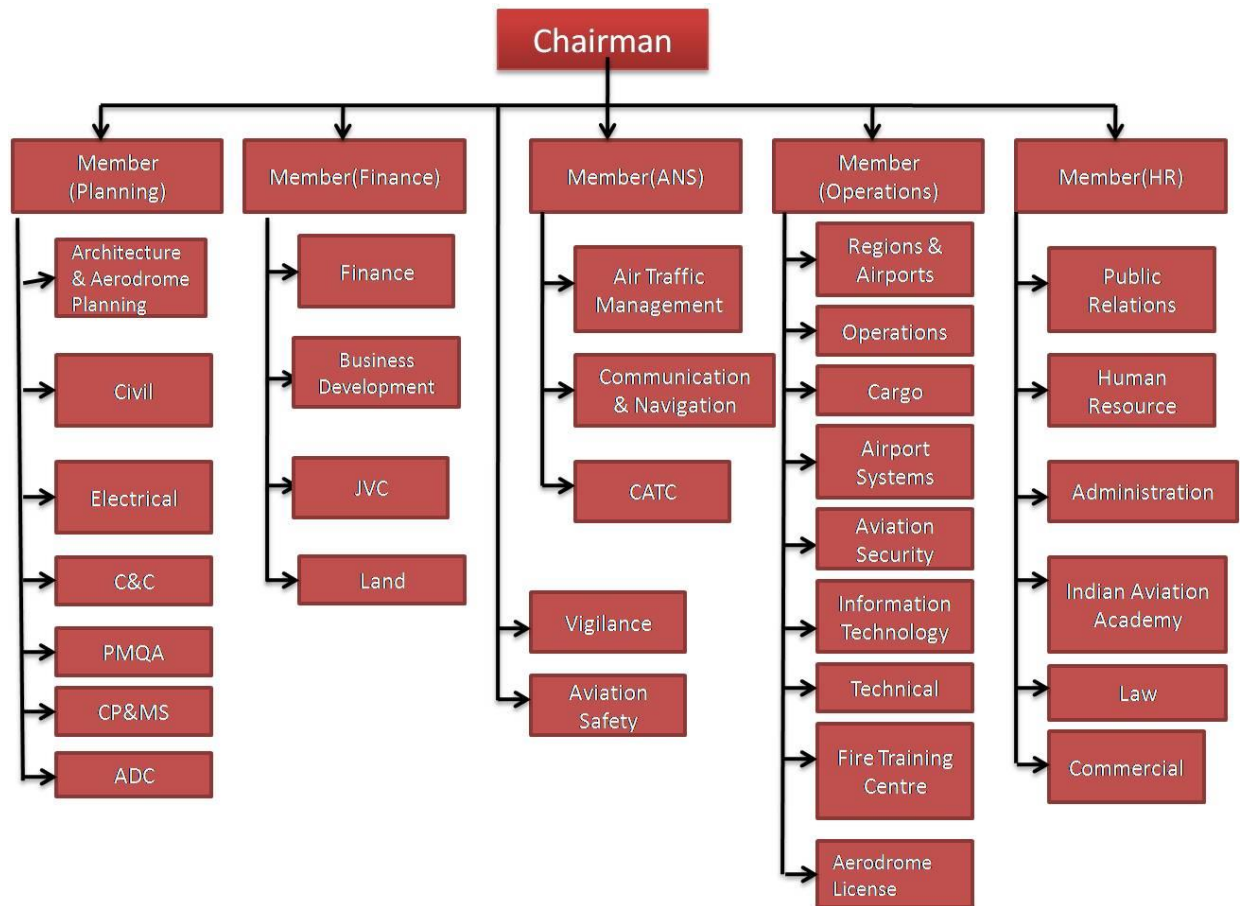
Chairman

Member (Planning)

Architecture & Aerodrome Planning

Civil

Electrical

C&C

PMQA

CP&MS

ADC

Member(Finance)

Finance

Business Development

JVC

Land

Vigilance

Aviation Safety

Member(ANS)

Air Traffic Management

Communication & Navigation

CATC

Member (Operations)

Regions & Airports

Operations

Cargo

Airport Systems

Aviation Security

Information Technology

Technical

Fire Training Centre

Aerodrome License

Member(HR)

Public Relations

Human Resource

Administration

Indian Aviation Academy

Law

Commercial